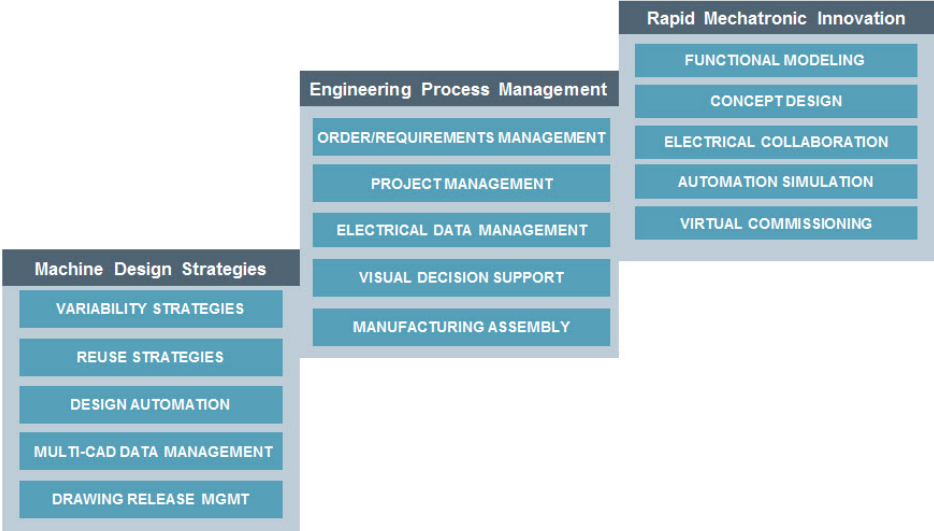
Rapid Mechatronic Innovation

FUNCTIONAL MODELING

CONCEPT DESIGN

ELECTRICAL COLLABORATION

AUTOMATION SIMULATION

VIRTUAL COMMISSIONING

Engineering Process Management

ORDER/REQUIREMENTS MANAGEMENT

PROJECT MANAGEMENT

ELECTRICAL DATA MANAGEMENT

VISUAL DECISION SUPPORT

MANUFACTURING ASSEMBLY

Machine Design Strategies

VARIABILITY STRATEGIES

REUSE STRATEGIES

DESIGN AUTOMATION

MULTI-CAD DATA MANAGEMENT

DRAWING RELEASE MGMT